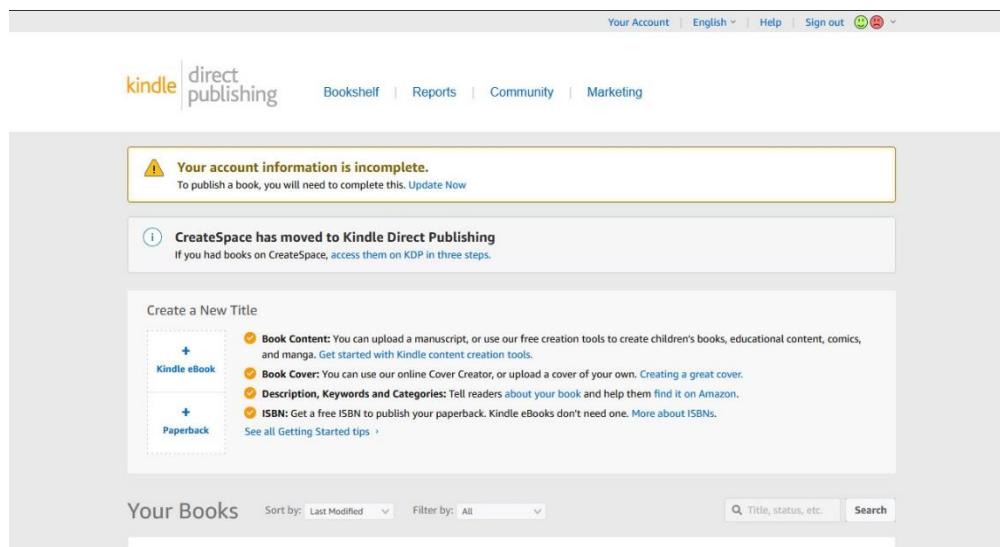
Your Account | English | Help | Sign out

kindle direct publishing

Bookshelf | Reports | Community | Marketing

Your account information is incomplete.
To publish a book, you will need to complete this. Update Now

CreateSpace has moved to Kindle Direct Publishing
If you had books on CreateSpace, access them on KDP in three steps.

Create a New Title

+ Kindle eBook

+ Paperback

Book Content: You can upload a manuscript, or use our free creation tools to create children's books, educational content, comics, and manga. Get started with Kindle content creation tools.

Book Cover: You can use our online Cover Creator, or upload a cover of your own. Creating a great cover.

Description, Keywords and Categories: Tell readers about your book and help them find it on Amazon.

ISBN: Get a free ISBN to publish your paperback. Kindle eBooks don't need one. More about ISBNs.

See all Getting Started tips ›

Your Books

Sort by: Last Modified

Filter by: All

Title, status, etc.

Search